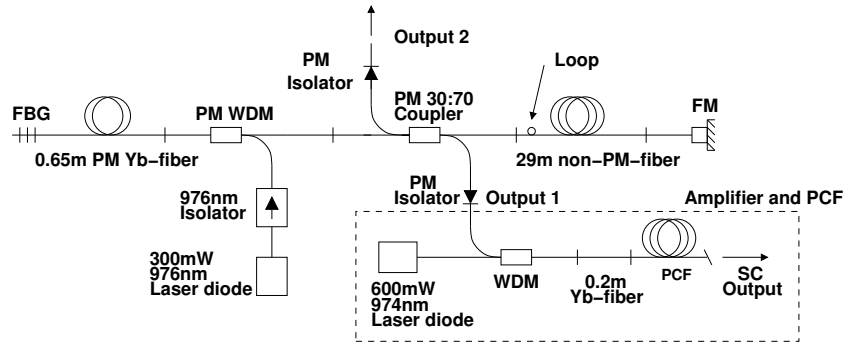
Output 2

PM Isolator

Loop

FBG

PM WDM

PM 30:70 Coupler

FM

0.65m PM Yb−fiber

29m non−PM−fiber

976nm Isolator

PM Isolator

Output 1

Amplifier and PCF

300mW 976nm Laser diode

600mW 974nm Laser diode

WDM

0.2m Yb−fiber

PCF

SC Output